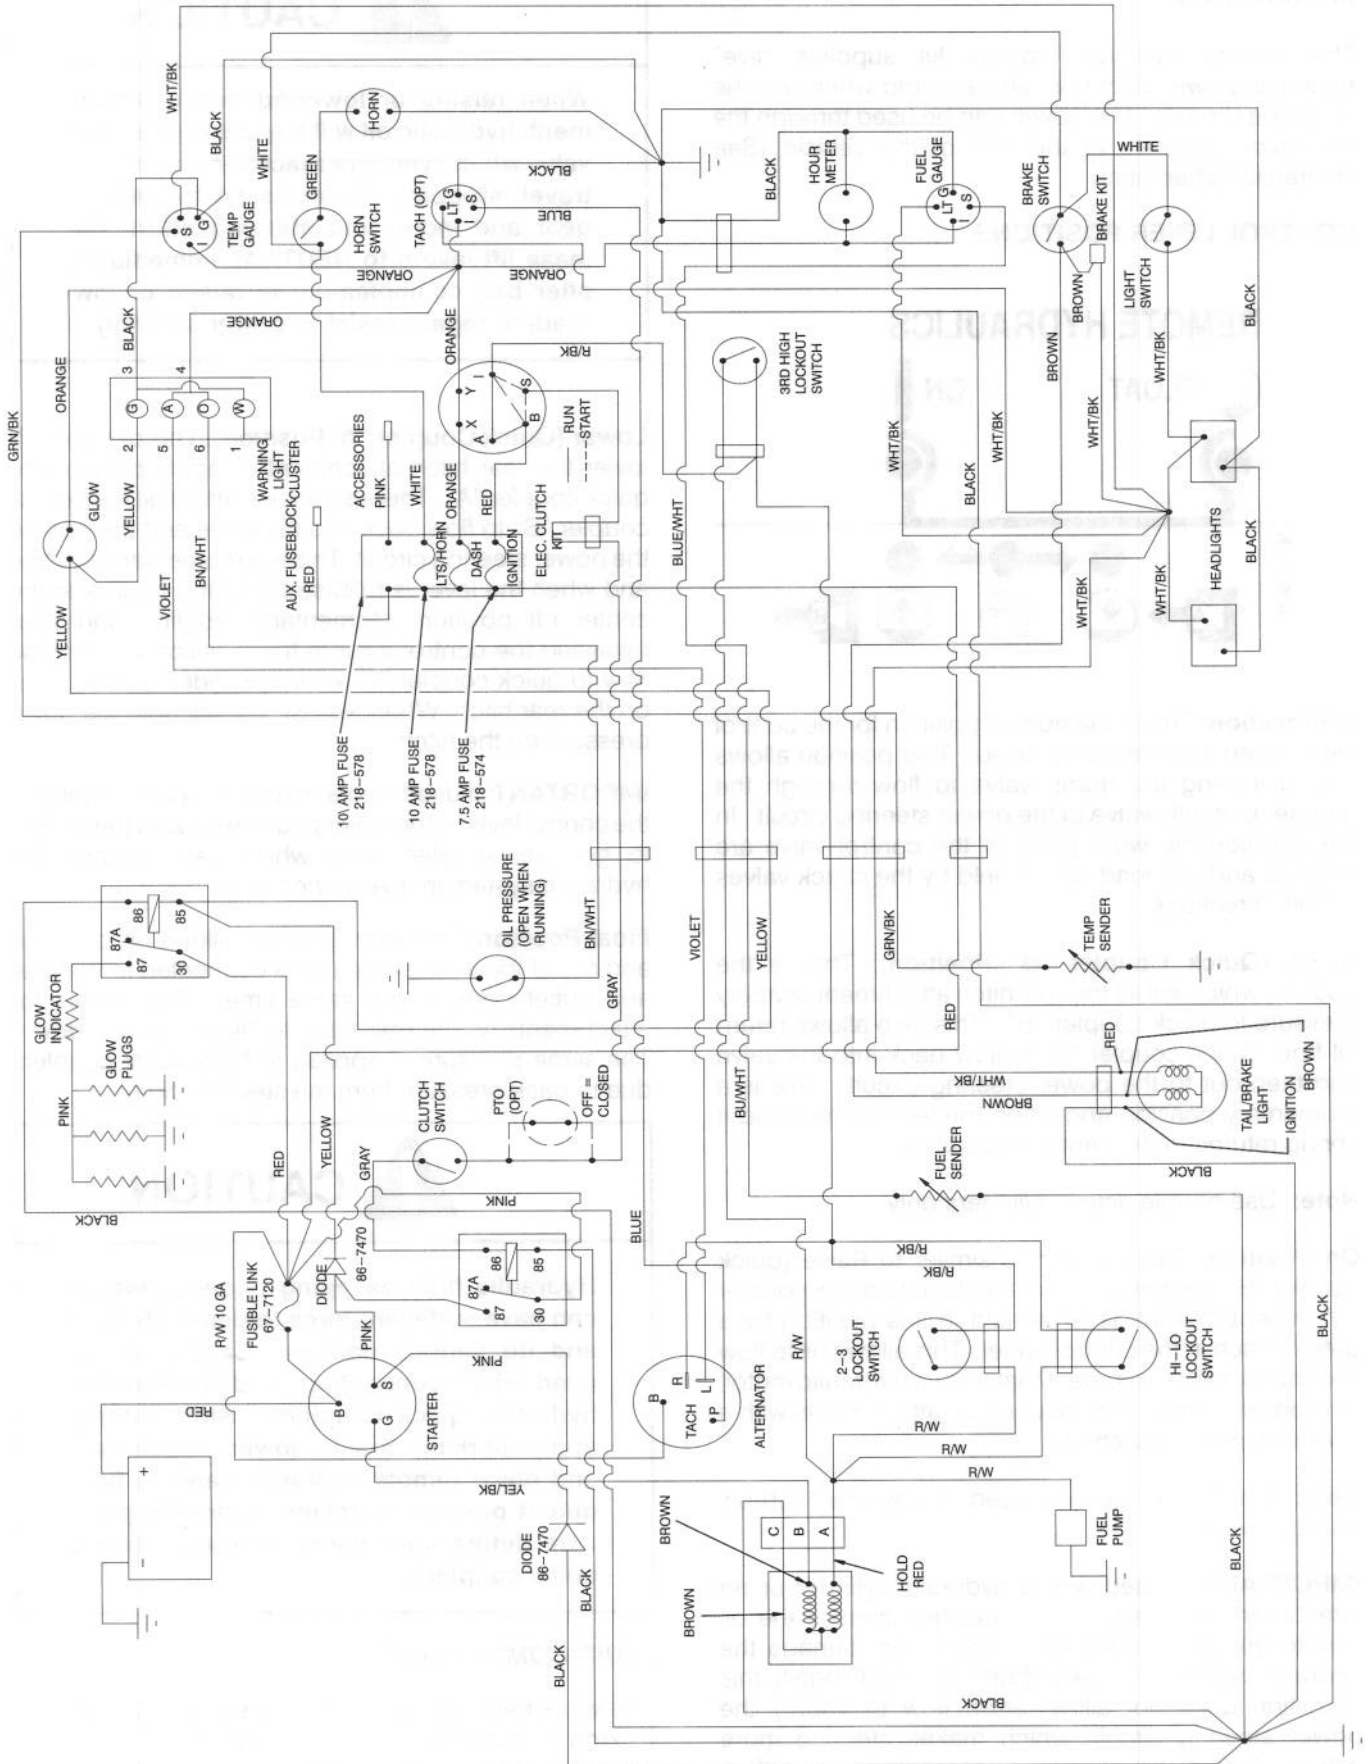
WHT/BK
BLACK
WHITE
HORN
GREEN
TEMP GAUGE
S I G
HORN SWITCH
TACH (OPT)
LT G I S
BLUE
ORANGE
ORANGE
BLACK
HOUR METER
FUEL GAUGE
LT G I S
WHITE
BRAKE SWITCH
BRAKE KIT
LIGHT SWITCH
BROWN
BLACK
GRN/BK
ORANGE
3 BLACK
ORANGE
4
G A O W
2 5 6 1
YELLOW
GLOW
WARNING LIGHT CLUSTER
R/BK
ORANGE
A X Y I S B
RUN START
3RD HIGH LOCKOUT SWITCH
BROWN
WHT/BK
WHT/BK
WHT/BK
BLACK
WHT/BK
HEADLIGHTS
BLACK
WHT/BK
WHT/BK
YELLOW
VIOLET
BN/WHT
AUX. FUSEBLOCK
RED
ACCESSORIES
PINK
WHITE
LTS/HORN
ORANGE
DASH
RED
IGNITION
ELEC. CLUTCH KIT
BLUE/WHT
10 AMP FUSE 218-578
10 AMP FUSE 218-578
7.5 AMP FUSE 218-574
OIL PRESSURE (OPEN WHEN RUNNING)
BN/WHT
GRAY
VIOLET
YELLOW
GRN/BK
TEMP SENDER
RED
WHT/BK
BROWN
TAIL/BRAKE LIGHT
IGNITION
BROWN
BLACK
87A 87 86 30 85
GLOW INDICATOR
GLOW PLUGS
PINK
BLACK
RED
YELLOW
CLUTCH SWITCH
PTO (OPT)
OFF = CLOSED
GRAY
PINK
BLUE
BU/WHT
FUEL SENDER
R/BK
R/BK
FUSIBLE LINK 67-7120
R/W 10 GA
DIODE
86-7470
87A 87 86 30 85
PINK
PINK
B S G
STARTER
RED
YEL/BK
+
-
DIODE 86-7470
BLACK
BLACK
B R L P
TACH
ALTERNATOR
R/W
2-3 LOCKOUT SWITCH
HI-LO LOCKOUT SWITCH
BLACK
R/W
R/W
R/W
FUEL PUMP
BROWN
C B A
HOLD RED
BROWN
BLACK
BLACK